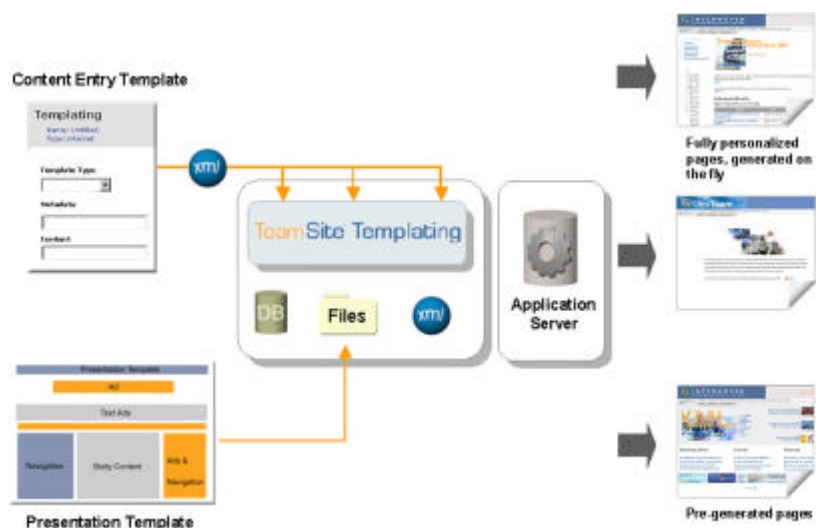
Content Entry Template

Templating
Name: Untitled
Type: Intranet

Template Type

Metadata

Content

xml

TeamSite Templating

DB

Files

xml

Application Server

Fully personalized pages, generated on the fly

Presentation Template

Ad

Text Ads

Navigation

Story Content

Ads & Navigation

Presentation Template

Pre-generated pages